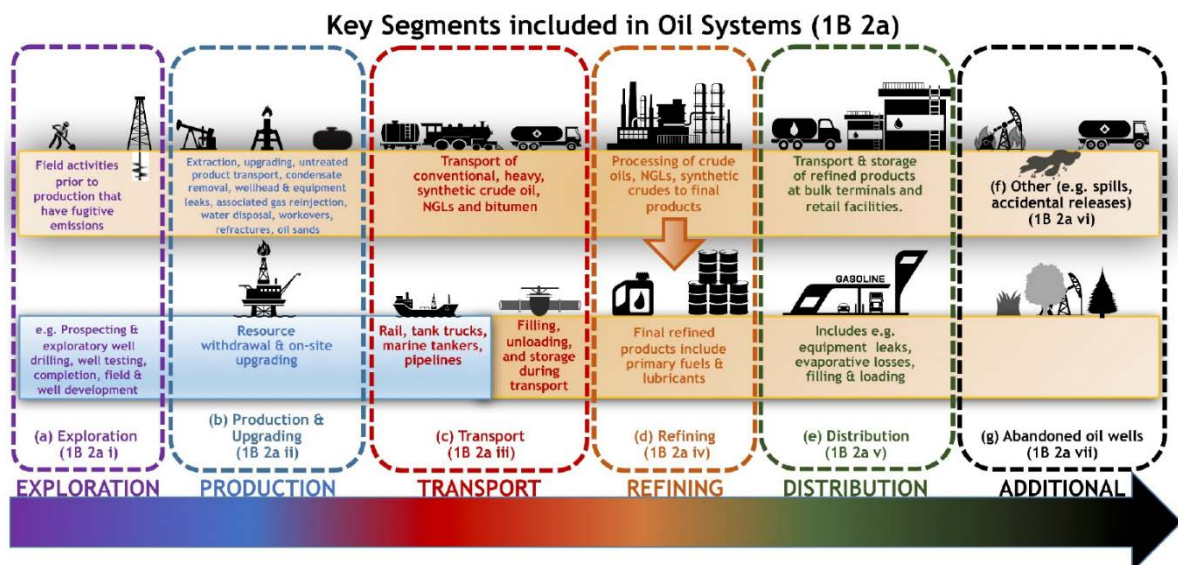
Key Segments included in Oil Systems (1B 2a)

Field activities prior to production that have fugitive emissions

e.g. Prospecting & exploratory well drilling, well testing, completion, field & well development

(a) Exploration (1B 2a i)

Extraction, upgrading, untreated product transport, condensate removal, wellhead & equipment leaks, associated gas reinjection, water disposal, workovers, refractures, oil sands

Resource withdrawal & on-site upgrading

(b) Production & Upgrading (1B 2a ii)

Transport of conventional, heavy, synthetic crude oil, NGLs and bitumen

Rail, tank trucks, marine tankers, pipelines

Filling, unloading, and storage during transport

(c) Transport (1B 2a iii)

Processing of crude oils, NGLs, synthetic crudes to final products

Final refined products include primary fuels & lubricants

(d) Refining (1B 2a iv)

Transport & storage of refined products at bulk terminals and retail facilities.

GASOLINE

Includes e.g. equipment leaks, evaporative losses, filling & loading

(e) Distribution (1B 2a v)

(f) Other (e.g. spills, accidental releases) (1B 2a vi)

(g) Abandoned oil wells (1B 2a vii)

EXPLORATION PRODUCTION TRANSPORT REFINING DISTRIBUTION ADDITIONAL